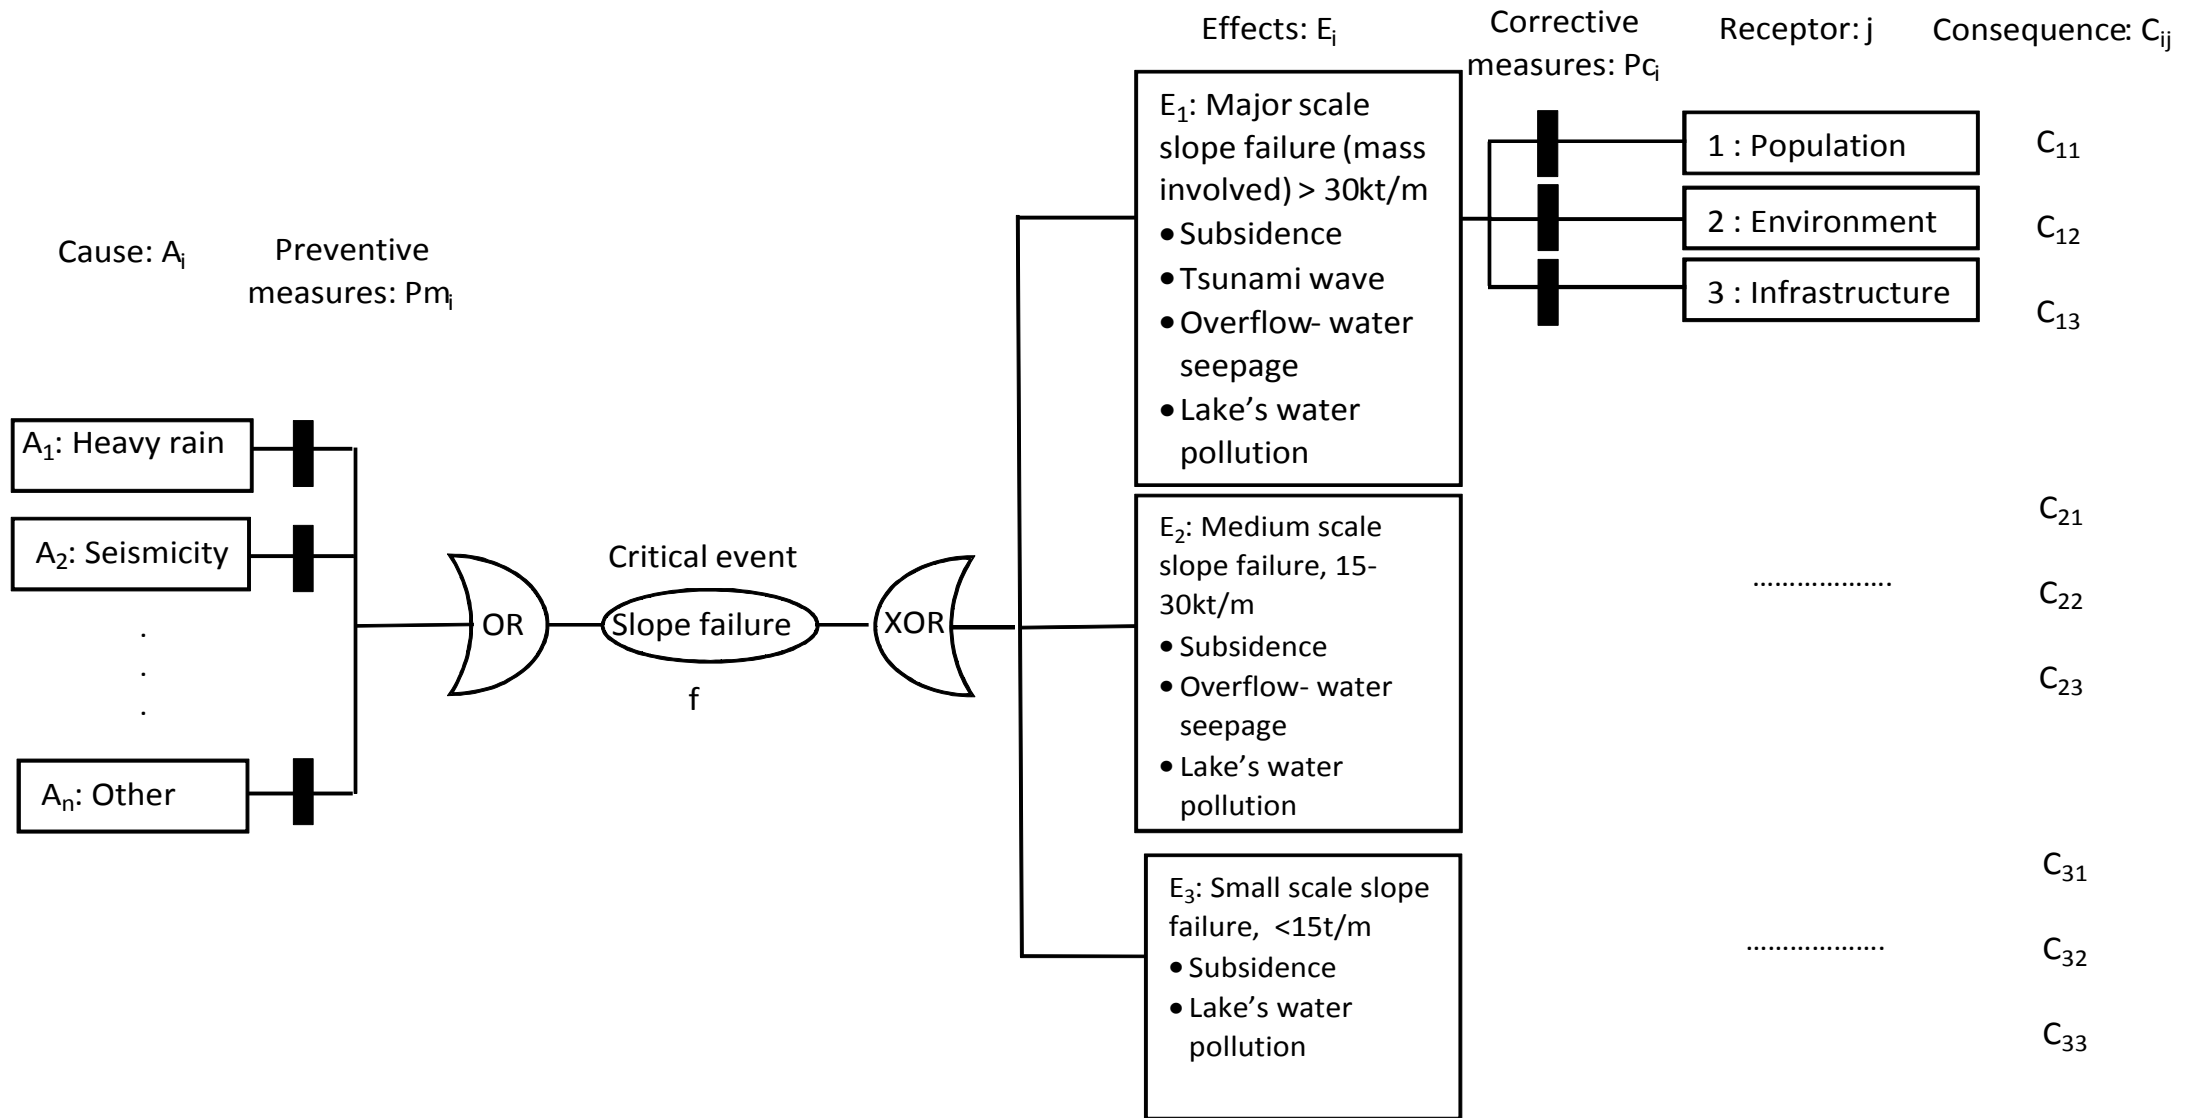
Effects: $E_i$

Corrective measures: $Pc_i$

Receptor: j

Consequence: $C_{ij}$

$E_1$: Major scale slope failure (mass involved) > 30kt/m
• Subsidence
• Tsunami wave
• Overflow- water seepage
• Lake's water pollution

1 : Population

2 : Environment

3 : Infrastructure

$C_{11}$

$C_{12}$

$C_{13}$

Cause: $A_i$

Preventive measures: $Pm_i$

$A_1$: Heavy rain

$A_2$: Seismicity

.
.
.

$A_n$: Other

OR

Critical event

Slope failure

f

XOR

$E_2$: Medium scale slope failure, 15-30kt/m
• Subsidence
• Overflow- water seepage
• Lake's water pollution

$C_{21}$

……………….

$C_{22}$

$C_{23}$

$E_3$: Small scale slope failure, <15t/m
• Subsidence
• Lake's water pollution

$C_{31}$

……………….

$C_{32}$

$C_{33}$